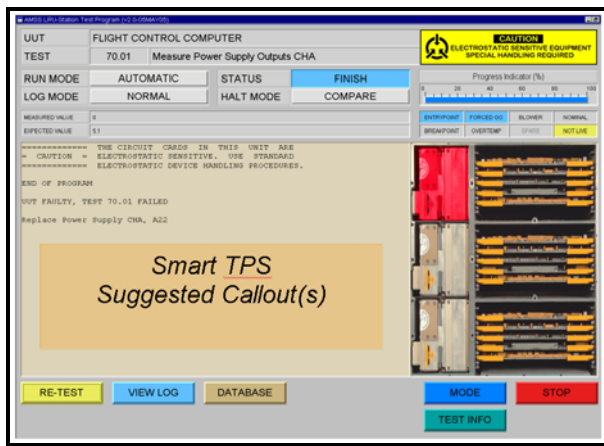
AMSS LRU-Station Test Program (v2.0.05MAY05)

UUT | FLIGHT CONTROL COMPUTER
TEST | 70.01 | Measure Power Supply Outputs CHA

CAUTION
ELECTROSTATIC SENSITIVE EQUIPMENT
SPECIAL HANDLING REQUIRED

RUN MODE | AUTOMATIC | STATUS | FINISH
LOG MODE | NORMAL | HALT MODE | COMPARE

Progress Indicator (%)
0 20 40 60 80 100

MEASURED VALUE 0
EXPECTED VALUE 5.1

ENTRYPOINT | FORCED GO | BLOWER | NOMINAL
BREAKPOINT | OVERTEMP | SPARE | NOT LIVE

============= THE CIRCUIT CARDS IN THIS UNIT ARE
= CAUTION = ELECTROSTATIC SENSITIVE. USE STANDARD
============= ELECTROSTATIC DEVICE HANDLING PROCEDURES.

END OF PROGRAM

UUT FAULTY, TEST 70.01 FAILED

Replace Power Supply CHA, A22

Smart TPS
Suggested Callout(s)

RE-TEST | VIEW LOG | DATABASE | MODE | STOP
TEST INFO